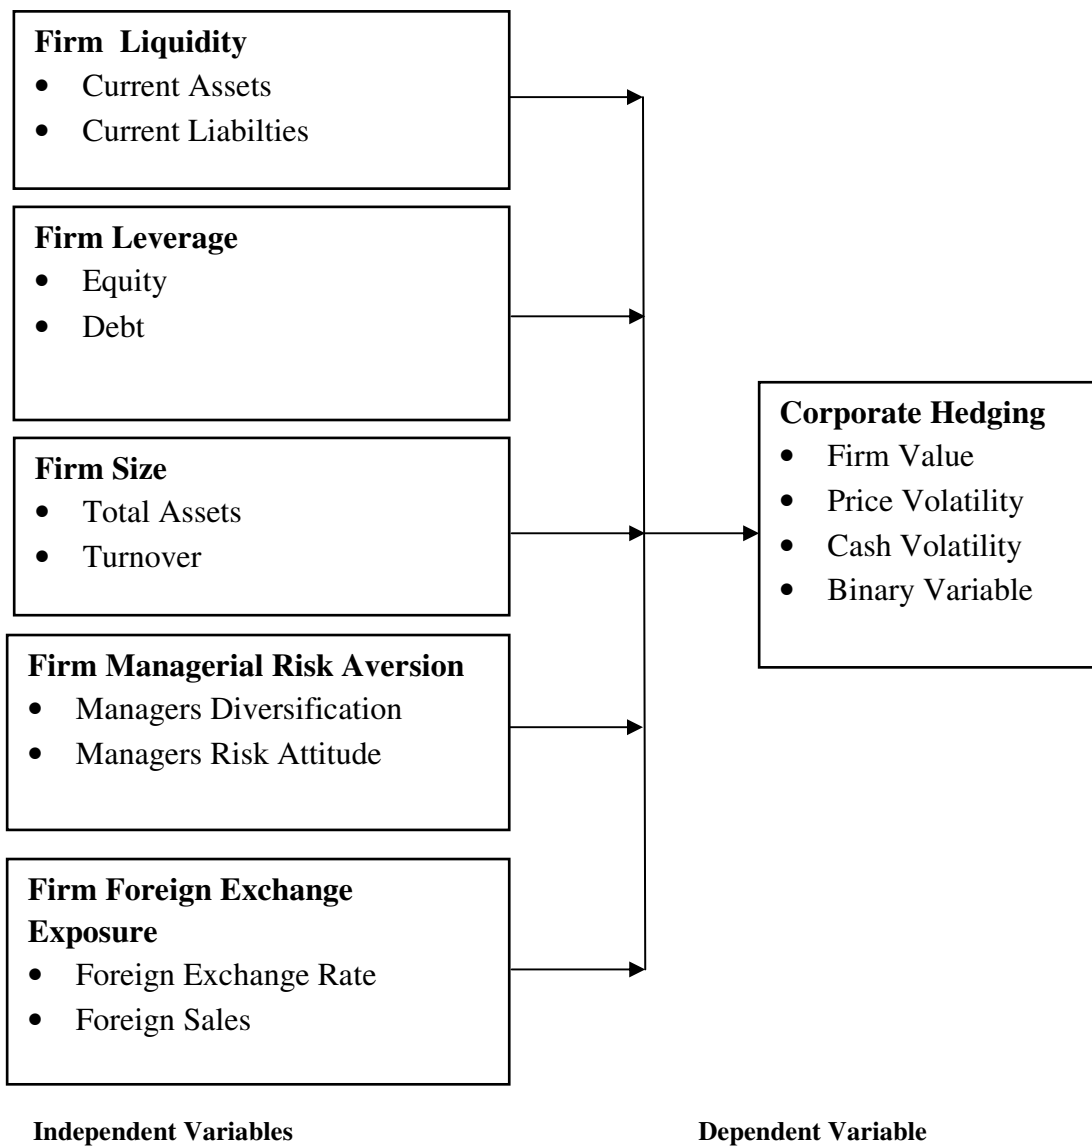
**Firm Liquidity**
- Current Assets
- Current Liabilties

**Firm Leverage**
- Equity
- Debt

**Firm Size**
- Total Assets
- Turnover

**Firm Managerial Risk Aversion**
- Managers Diversification
- Managers Risk Attitude

**Firm Foreign Exchange Exposure**
- Foreign Exchange Rate
- Foreign Sales

**Corporate Hedging**
- Firm Value
- Price Volatility
- Cash Volatility
- Binary Variable

**Independent Variables**

**Dependent Variable**